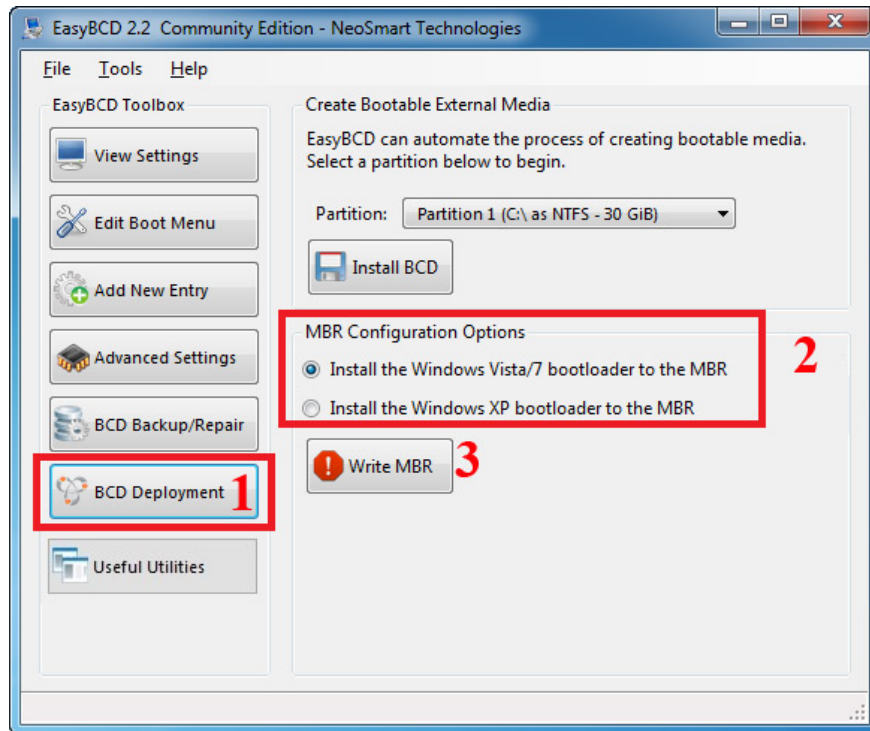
EasyBCD 2.2 Community Edition - NeoSmart Technologies

File Tools Help

EasyBCD Toolbox

View Settings

Edit Boot Menu

Add New Entry

Advanced Settings

BCD Backup/Repair

BCD Deployment 1

Useful Utilities

Create Bootable External Media

EasyBCD can automate the process of creating bootable media. Select a partition below to begin.

Partition: Partition 1 (C:\ as NTFS - 30 GiB)

Install BCD

MBR Configuration Options

Install the Windows Vista/7 bootloader to the MBR

Install the Windows XP bootloader to the MBR

2

Write MBR 3